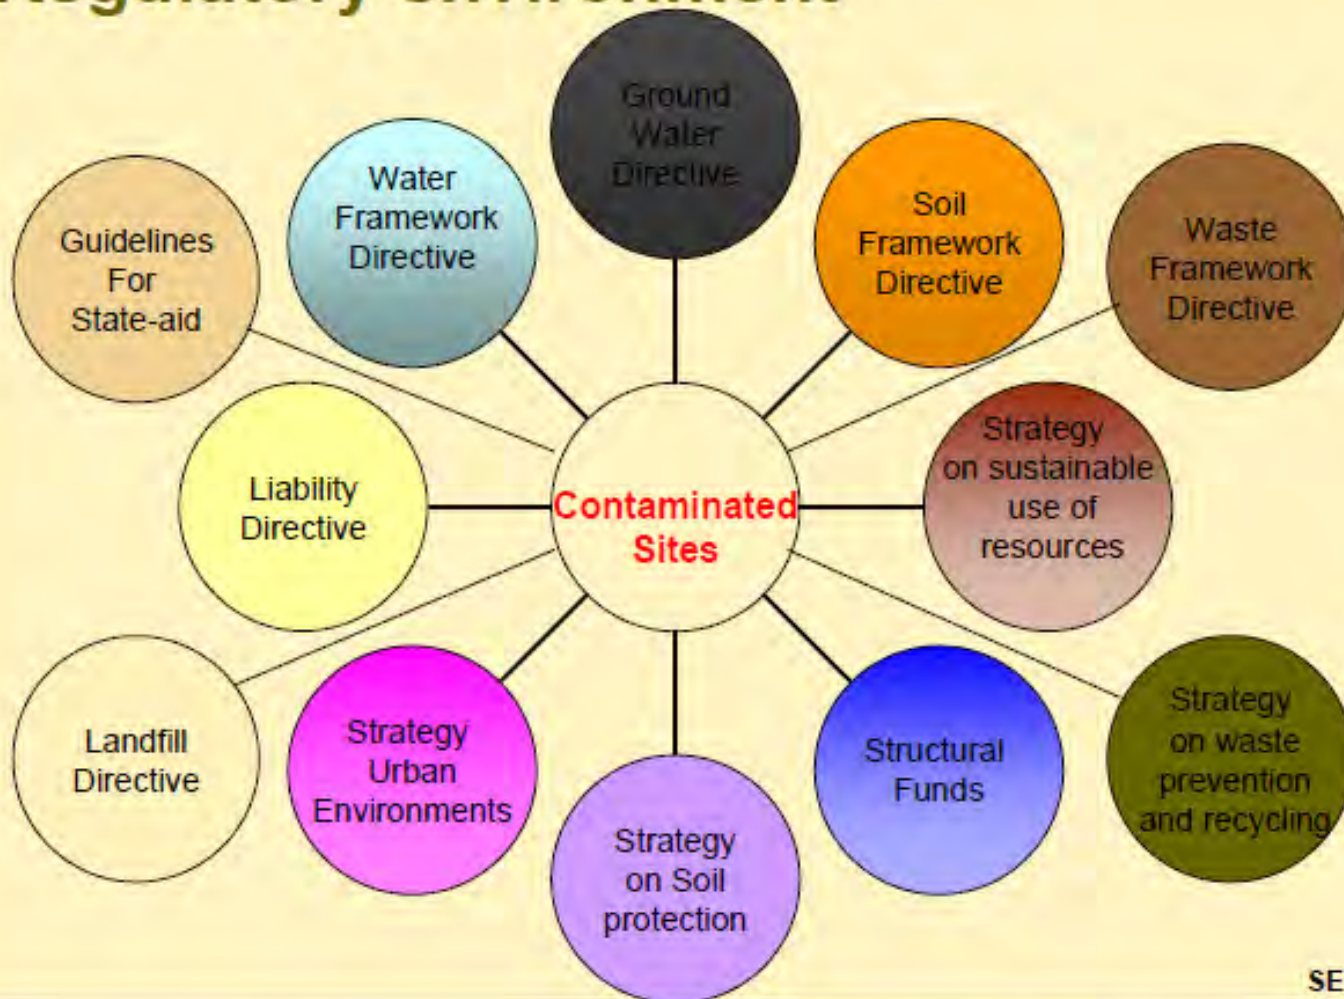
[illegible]

Guidelines For State-aid

Water Framework Directive

Ground Water Directive

Soil Framework Directive

Waste Framework Directive

Liability Directive

Contaminated Sites

Strategy on sustainable use of resources

Landfill Directive

Strategy Urban Environments

Strategy on Soil protection

Structural Funds

Strategy on waste prevention and recycling

SE